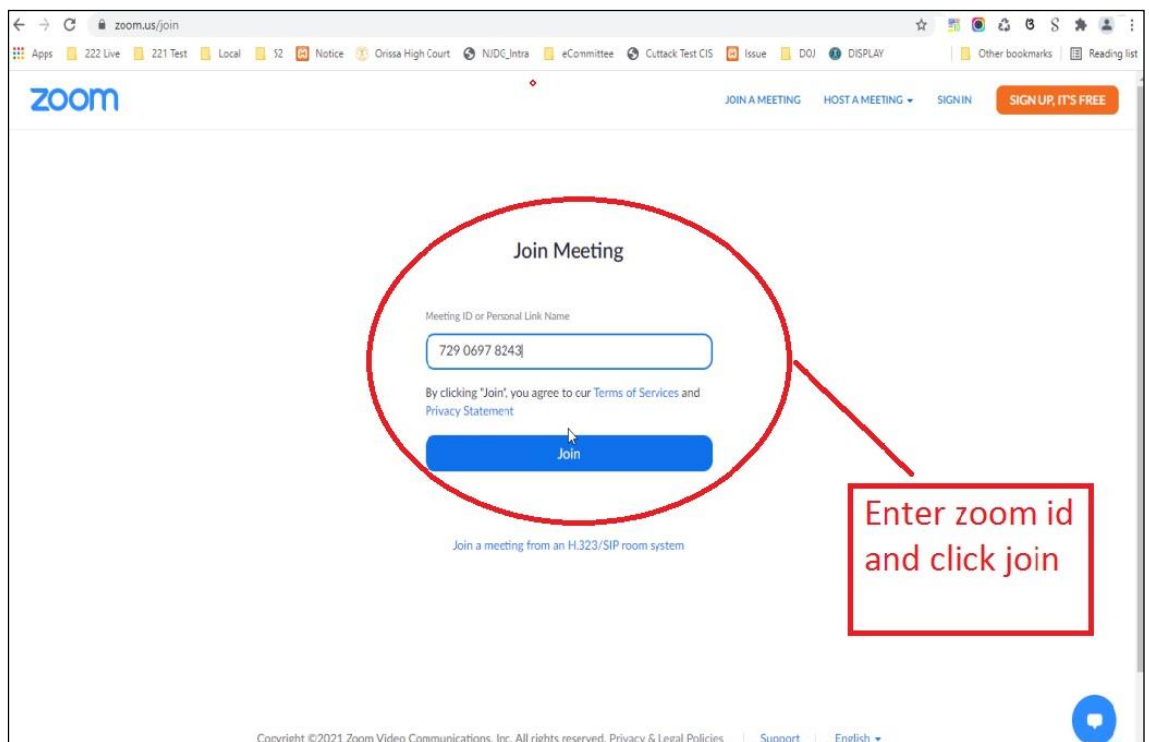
zoom.us/join

Apps 222 Live 221 Test Local 52 Notice Orissa High Court NJDC_Intra eCommittee Cuttack Test CIS Issue DOJ DISPLAY Other bookmarks Reading list

zoom

JOIN A MEETING HOST A MEETING SIGN IN SIGN UP, IT'S FREE

Join Meeting

Meeting ID or Personal Link Name

729 0697 8243

By clicking "Join", you agree to our Terms of Services and Privacy Statement

Join

Join a meeting from an H.323/SIP room system

Enter zoom id and click join

Copyright ©2021 Zoom Video Communications, Inc. All rights reserved. Privacy & Legal Policies | Support | English